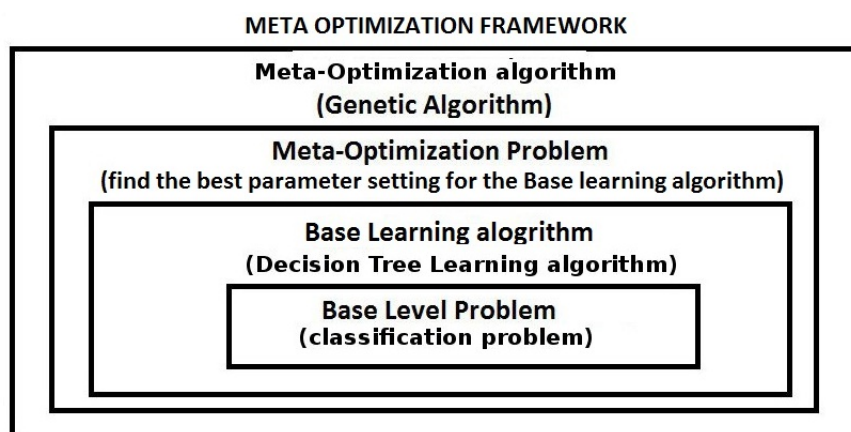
META OPTIMIZATION FRAMEWORK

Meta-Optimization algorithm
(Genetic Algorithm)

Meta-Optimization Problem
(find the best parameter setting for the Base learning algorithm)

Base Learning alogrithm
(Decision Tree Learning algorithm)

Base Level Problem
(classification problem)